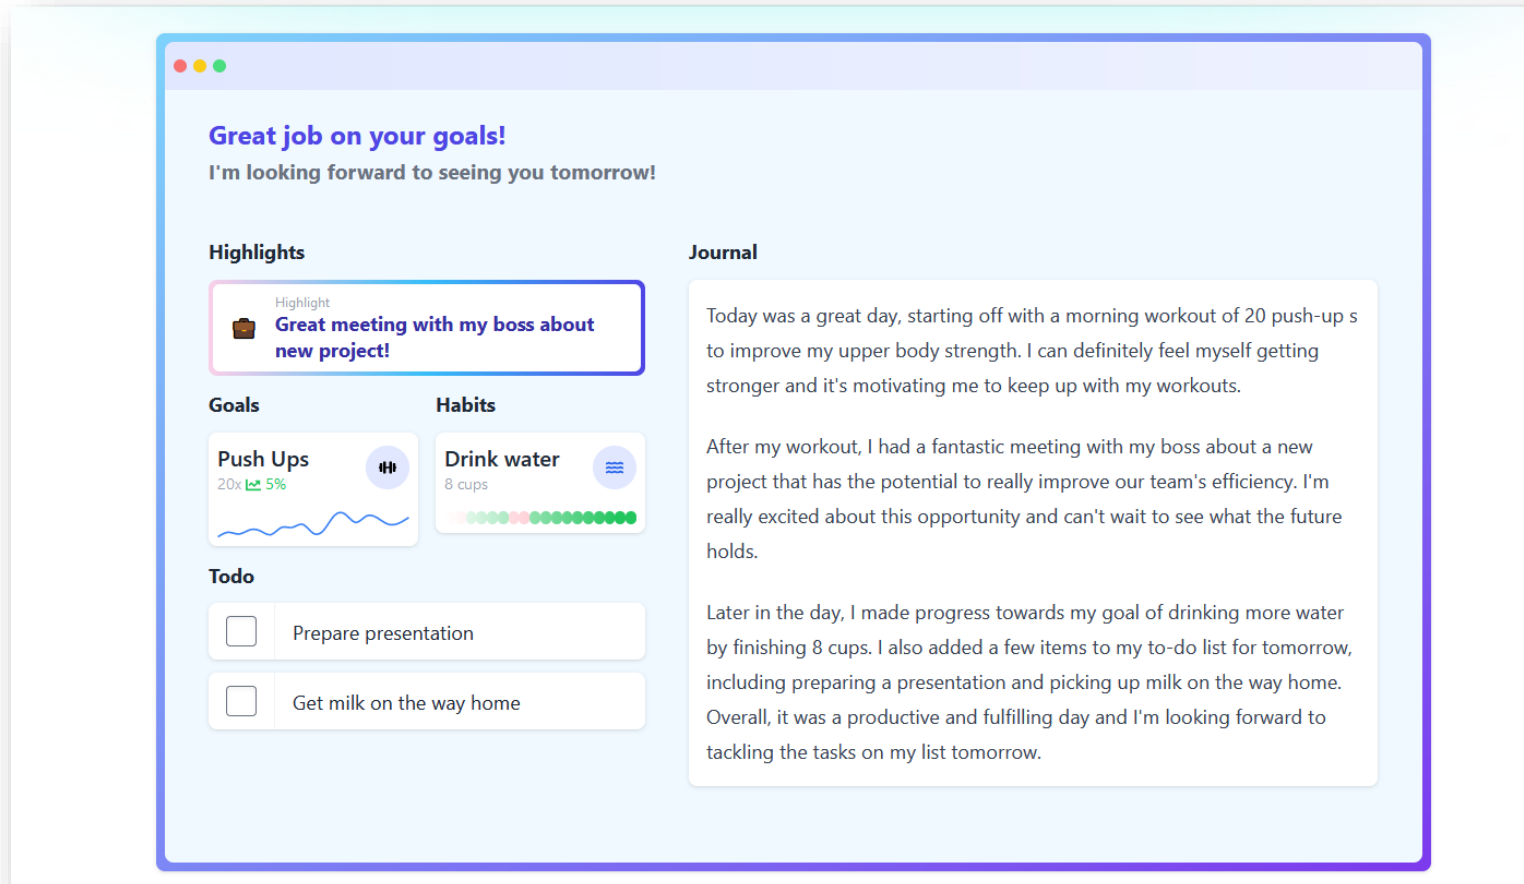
Great job on your goals!
I'm looking forward to seeing you tomorrow!

Highlights

Highlight
Great meeting with my boss about new project!

Goals

Push Ups
20x 5%

Habits

Drink water
8 cups

Todo

Prepare presentation

Get milk on the way home

Journal

Today was a great day, starting off with a morning workout of 20 push-up s to improve my upper body strength. I can definitely feel myself getting stronger and it's motivating me to keep up with my workouts.

After my workout, I had a fantastic meeting with my boss about a new project that has the potential to really improve our team's efficiency. I'm really excited about this opportunity and can't wait to see what the future holds.

Later in the day, I made progress towards my goal of drinking more water by finishing 8 cups. I also added a few items to my to-do list for tomorrow, including preparing a presentation and picking up milk on the way home. Overall, it was a productive and fulfilling day and I'm looking forward to tackling the tasks on my list tomorrow.